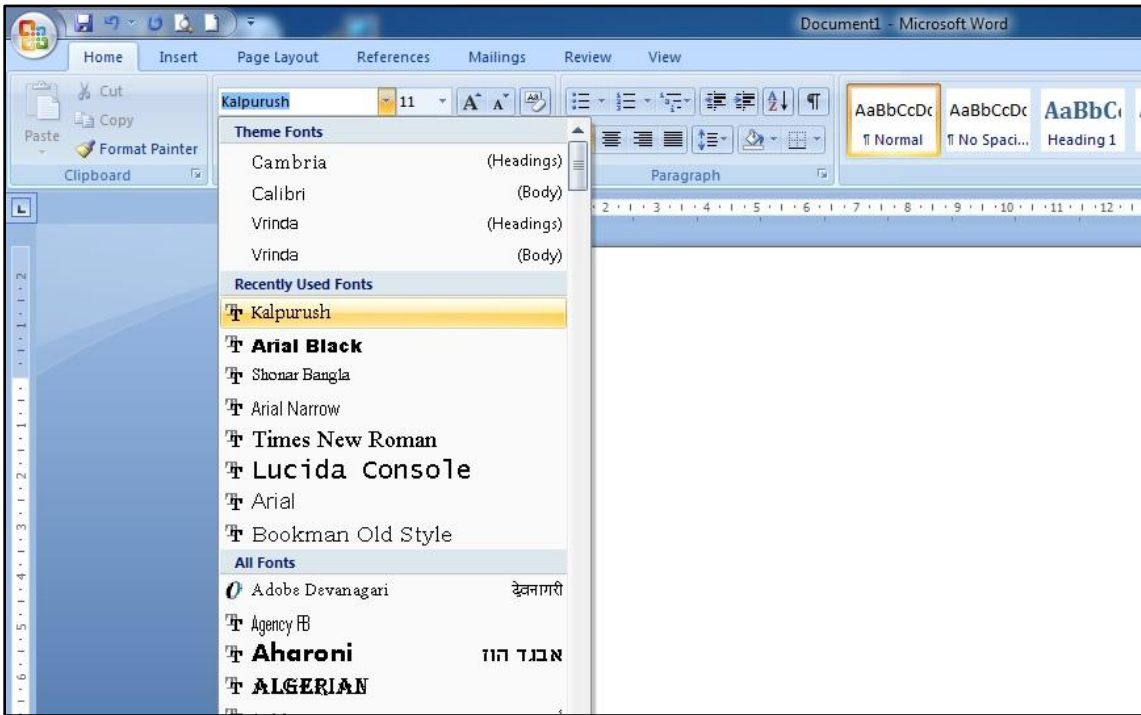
Document1 - Microsoft Word

Home Insert Page Layout References Mailings Review View

Cut
Copy
Paste
Format Painter
Clipboard

Kalpurush 11

Theme Fonts
Cambria (Headings)
Calibri (Body)
Vrinda (Headings)
Vrinda (Body)
Recently Used Fonts
Kalpurush
Arial Black
Shonar Bangla
Arial Narrow
Times New Roman
Lucida Console
Arial
Bookman Old Style
All Fonts
Adobe Devanagari देवनागरी
Agency FB
Aharoni אבגד הוז
ALGERIAN

Paragraph

AaBbCcDc ¶ Normal
AaBbCcDc ¶ No Spaci...
AaBbC Heading 1

2 · 3 · 4 · 5 · 6 · 7 · 8 · 9 · 10 · 11 · 12